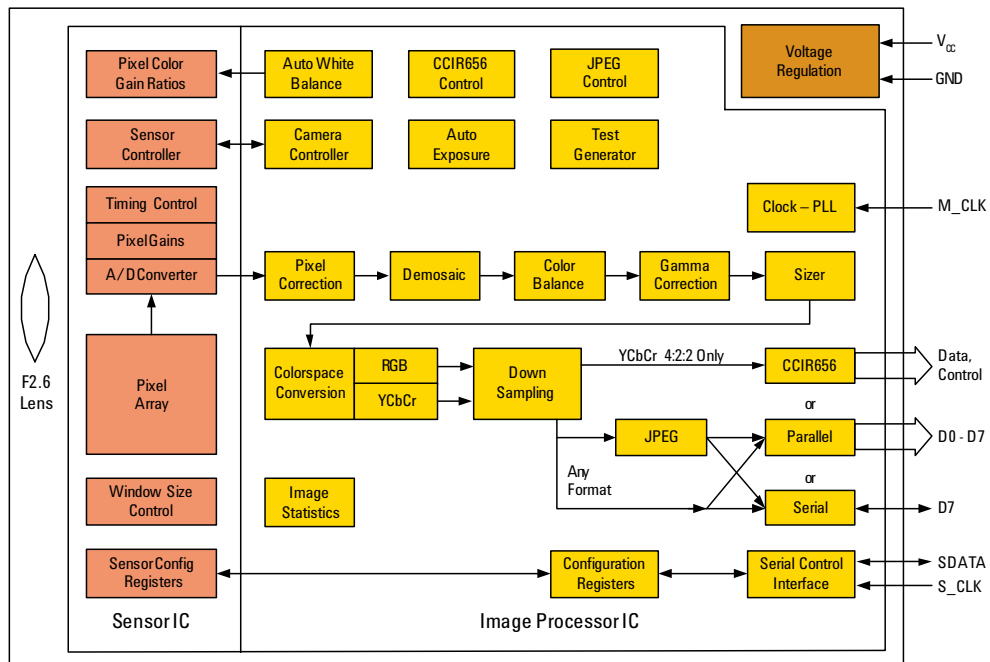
Pixel Color Gain Ratios

Auto White Balance

CCIR656 Control

JPEG Control

Voltage Regulation

$V_{cc}$

GND

Sensor Controller

Camera Controller

Auto Exposure

Test Generator

Timing Control

PixelGains

A/DConverter

Clock – PLL

M_CLK

Pixel Correction

Demosaic

Color Balance

Gamma Correction

Sizer

F2.6 Lens

Pixel Array

Colorspace Conversion

RGB

YCbCr

Down Sampling

YCbCr 4:2:2 Only

CCIR656

Data, Control

or

JPEG

Parallel

D0 - D7

Any Format

or

Serial

D7

Window Size Control

Image Statistics

SensorConfig Registers

Configuration Registers

Serial Control Interface

SDATA

S_CLK

Sensor IC

Image Processor IC